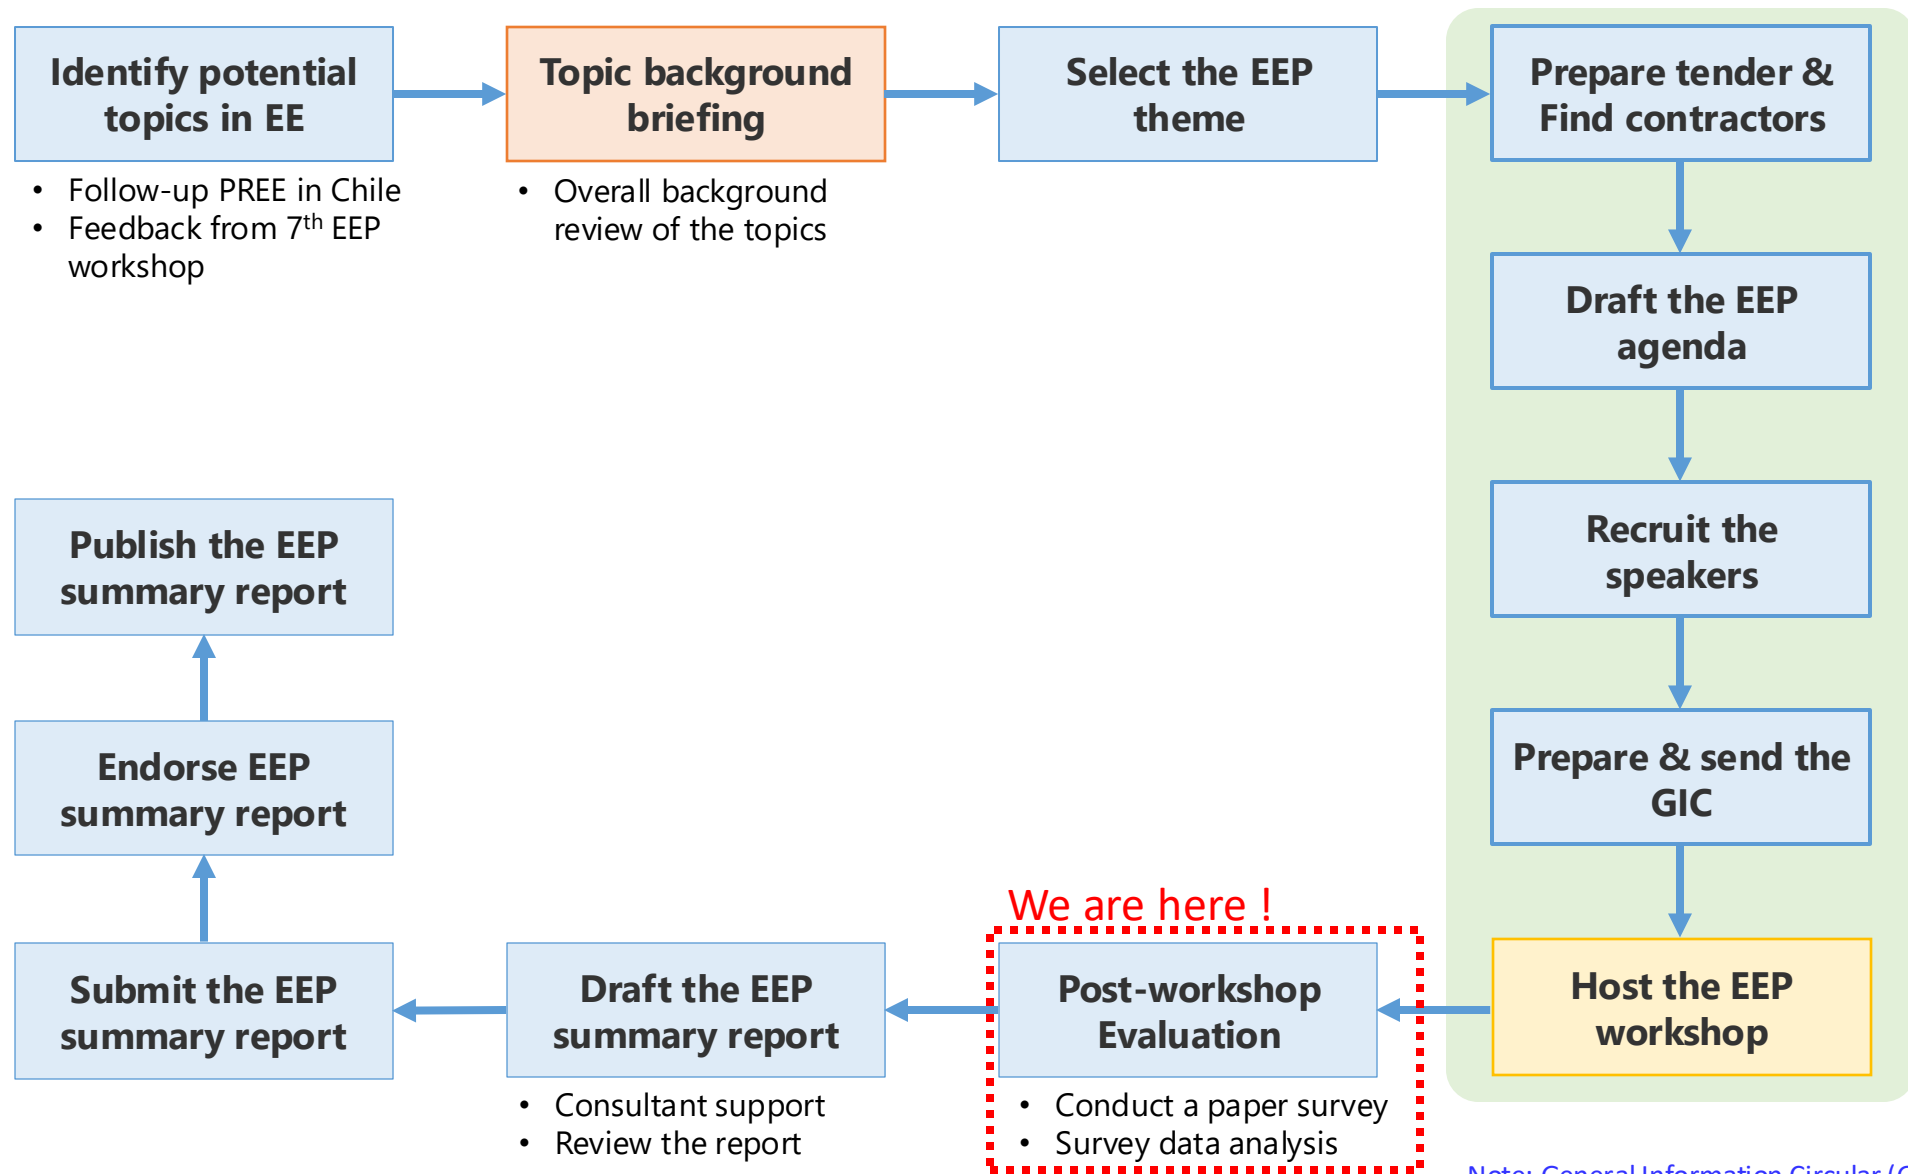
Identify potential topics in EE

• Follow-up PREE in Chile
• Feedback from 7$^{th}$ EEP workshop

Topic background briefing

• Overall background review of the topics

Select the EEP theme

Prepare tender & Find contractors

Draft the EEP agenda

Recruit the speakers

Prepare & send the GIC

Host the EEP workshop

We are here !

Post-workshop Evaluation

• Conduct a paper survey
• Survey data analysis

Draft the EEP summary report

• Consultant support
• Review the report

Submit the EEP summary report

Endorse EEP summary report

Publish the EEP summary report

Note: General Information Circular ([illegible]